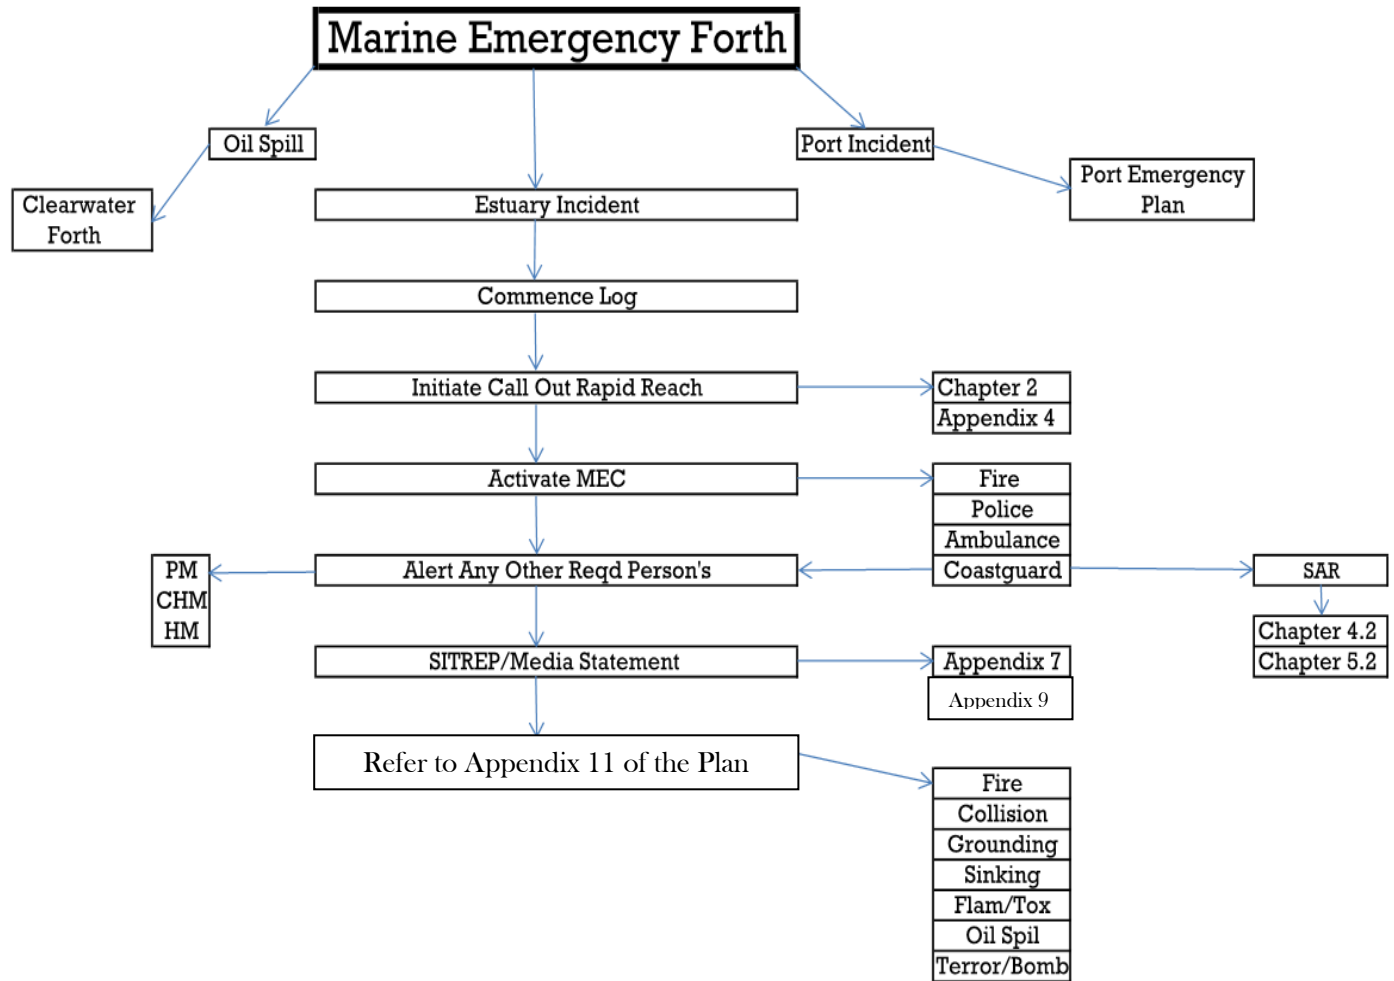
Marine Emergency Forth

Oil Spill

Clearwater Forth

Port Incident

Port Emergency Plan

Estuary Incident

Commence Log

Initiate Call Out Rapid Reach

Chapter 2
Appendix 4

Activate MEC

Fire
Police
Ambulance
Coastguard

PM
CHM
HM

Alert Any Other Reqd Person's

SAR

Chapter 4.2
Chapter 5.2

SITREP/Media Statement

Appendix 7
Appendix 9

Refer to Appendix 11 of the Plan

Fire
Collision
Grounding
Sinking
Flam/Tox
Oil Spil
Terror/Bomb